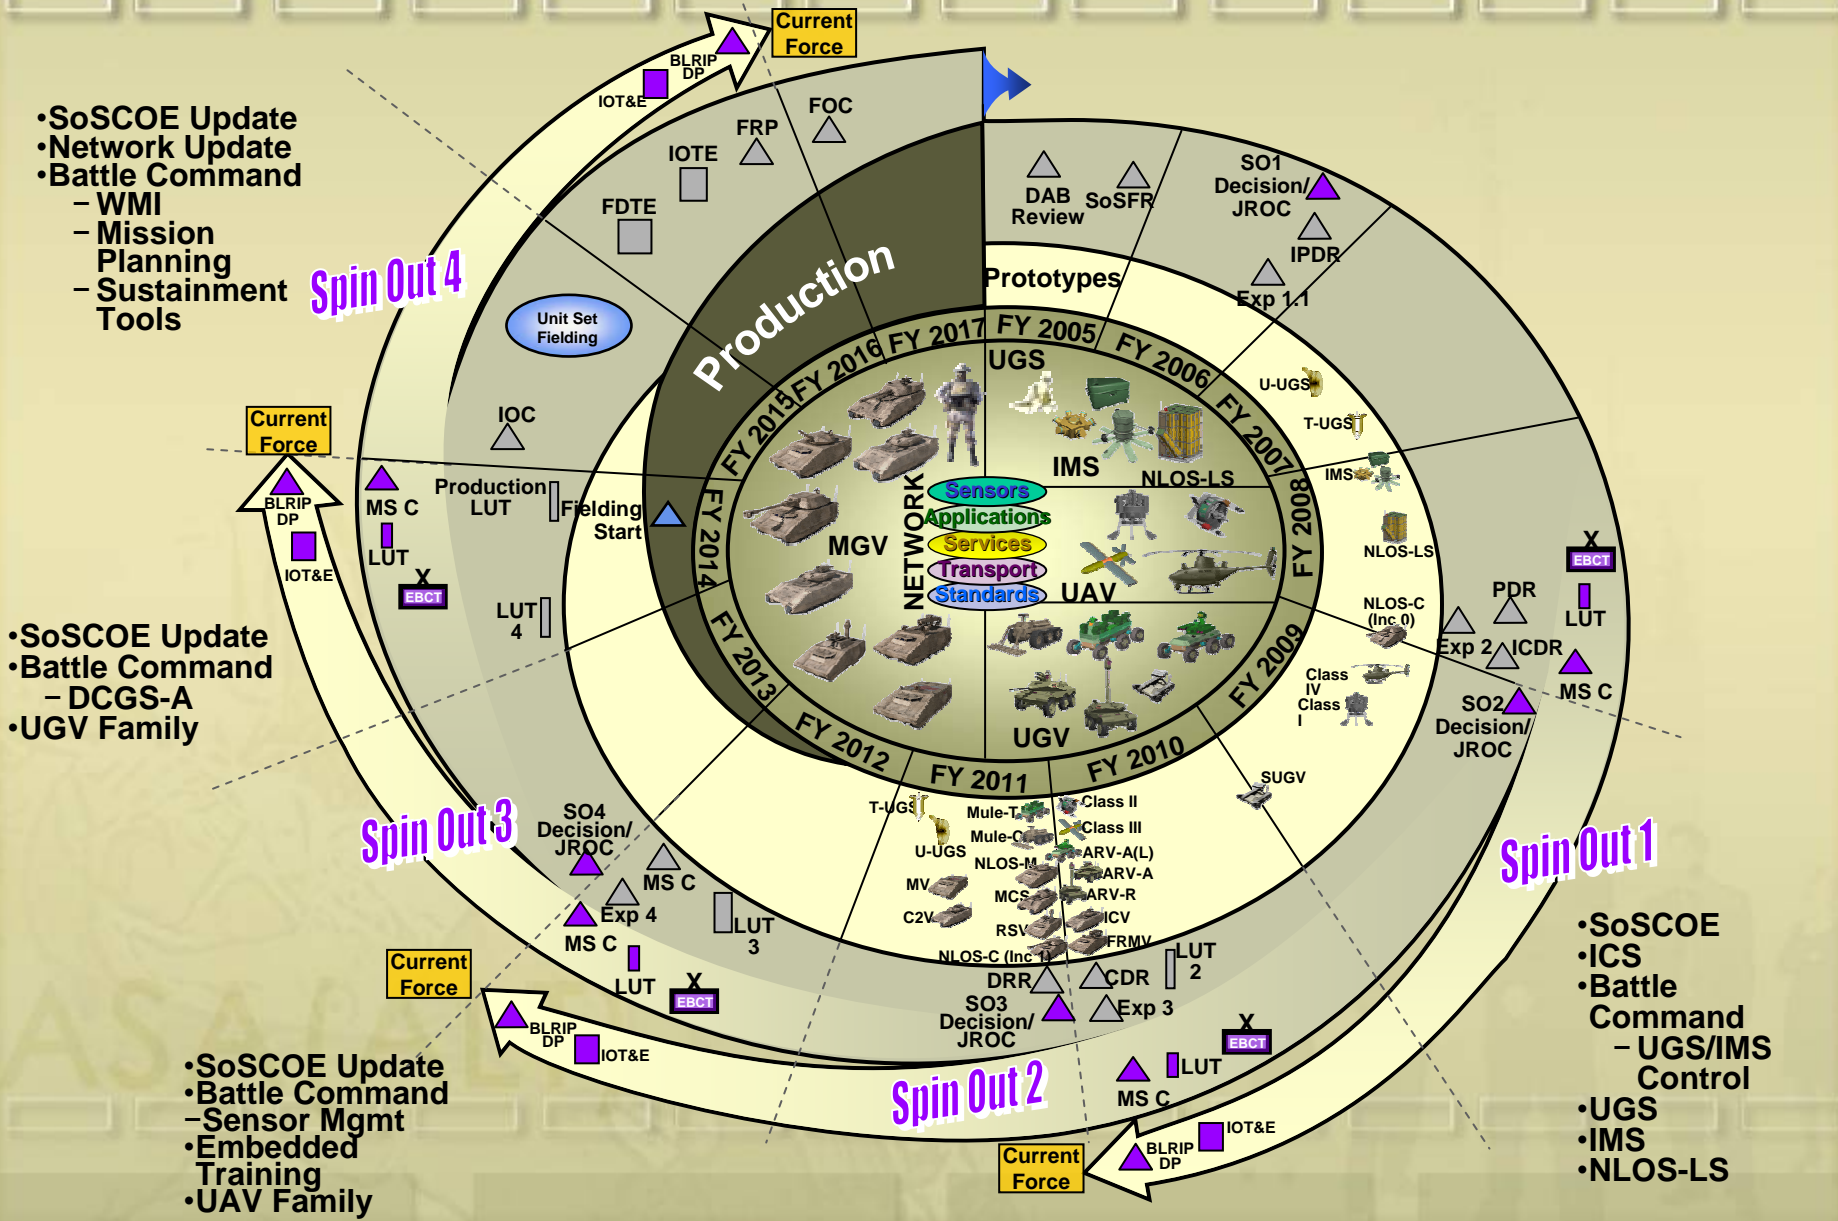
•SoSCOE Update
•Network Update
•Battle Command
– WMI
– Mission Planning
– Sustainment Tools

Spin Out 4

Current Force
BLRIP DP
IOT&E
FOC
FRP
IOTE
FDTE
Unit Set Fielding
IOC
Production
Current Force
BLRIP DP
IOT&E
MS C
LUT
EBCT
Production LUT
Fielding Start
LUT 4

DAB Review
SoSFR
SO1 Decision/ JROC
IPDR
Exp 1.1
Prototypes

FY 2017
FY 2005
FY 2006
FY 2007
FY 2008
FY 2009
FY 2010
FY 2011
FY 2012
FY 2013
FY 2014
FY 2015
FY 2016

UGS
IMS
NLOS-LS
MGV
NETWORK
Sensors
Applications
Services
Transport
Standards
UAV
UGV

U-UGS
T-UGS
IMS
NLOS-LS
NLOS-C (Inc 0)
Class IV
Class I
SUGV
EBCT
PDR
LUT
Exp 2
ICDR
MS C
SO2 Decision/ JROC

•SoSCOE Update
•Battle Command
– DCGS-A
•UGV Family

Spin Out 3
SO4 Decision/ JROC
MS C
Exp 4
MS C
LUT 3
LUT
EBCT
Current Force
BLRIP DP
IOT&E

T-UGS
U-UGS
Mule-T
Mule-C
NLOS-M
MV
C2V
MCS
RSV
NLOS-C (Inc 1)
Class II
Class III
ARV-A(L)
ARV-A
ARV-R
ICV
FRMV
DRR
CDR
LUT 2
SO3 Decision/ JROC
Exp 3
EBCT
LUT
MS C
IOT&E
BLRIP DP
Current Force

Spin Out 1
Spin Out 2

•SoSCOE Update
•Battle Command
–Sensor Mgmt
•Embedded Training
•UAV Family

•SoSCOE
•ICS
•Battle Command
– UGS/IMS Control
•UGS
•IMS
•NLOS-LS